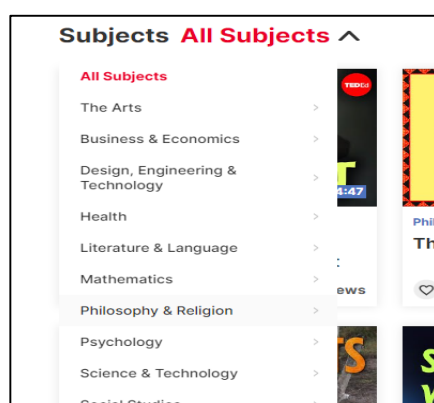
Subjects All Subjects

All Subjects
The Arts >
Business & Economics >
Design, Engineering & Technology >
Health >
Literature & Language >
Mathematics >
Philosophy & Religion >
Psychology >
Science & Technology >
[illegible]

TEDEd
4:47
Phil
Th
ews